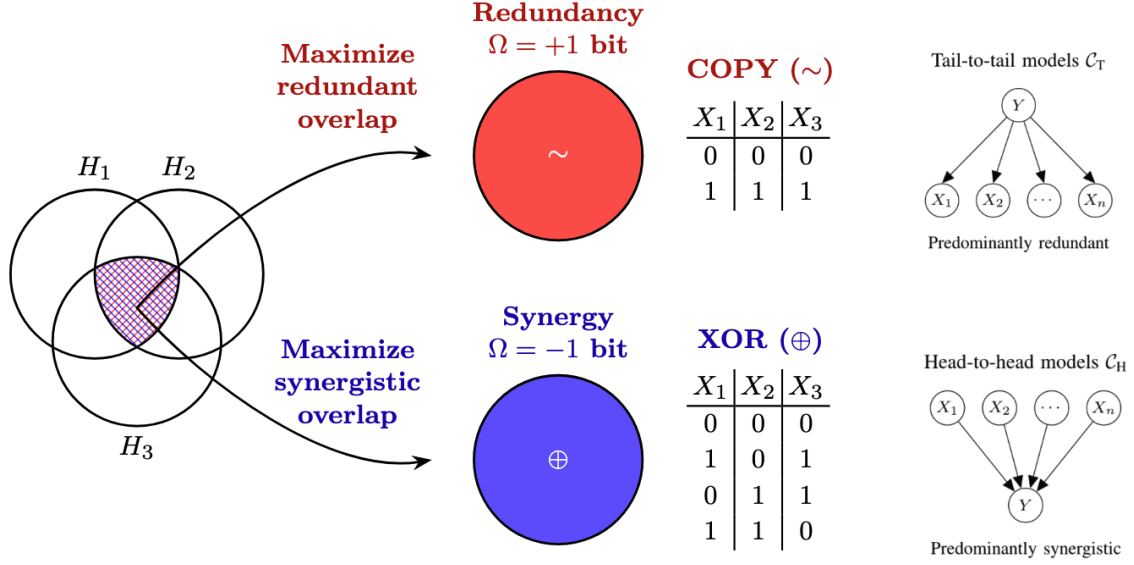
$H_1$ $H_2$

$H_3$

Maximize redundant overlap

Maximize synergistic overlap

Redundancy
$\Omega = +1$ bit

$\sim$

Synergy
$\Omega = -1$ bit

$\oplus$

COPY ($\sim$)

| $X_1$ | $X_2$ | $X_3$ |
|---|---|---|
| 0 | 0 | 0 |
| 1 | 1 | 1 |

XOR ($\oplus$)

| $X_1$ | $X_2$ | $X_3$ |
|---|---|---|
| 0 | 0 | 0 |
| 1 | 0 | 1 |
| 0 | 1 | 1 |
| 1 | 1 | 0 |

Tail-to-tail models $\mathcal{C}_\text{T}$

$Y$

$X_1$ $X_2$ $\cdots$ $X_n$

Predominantly redundant

Head-to-head models $\mathcal{C}_\text{H}$

$X_1$ $X_2$ $\cdots$ $X_n$

$Y$

Predominantly synergistic